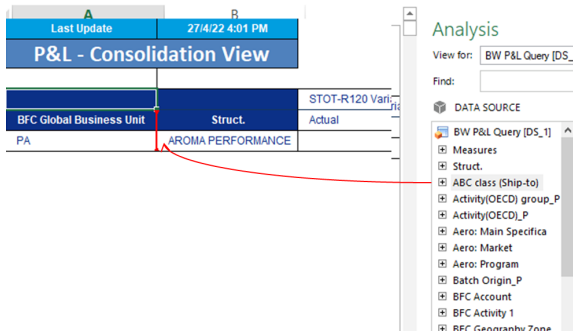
A
B
Last Update
27/4/22 4:01 PM
P&L - Consolidation View

STOT-R120 Varia
BFC Global Business Unit
Struct.
Actual
PA
AROMA PERFORMANCE

Analysis
View for:
BW P&L Query [DS_
Find:
DATA SOURCE
BW P&L Query [DS_1]
Measures
Struct.
ABC class (Ship-to)
Activity(OECD) group_P
Activity(OECD)_P
Aero: Main Specifica
Aero: Market
Aero: Program
Batch Origin_P
BFC Account
BFC Activity 1
BFC Geography Zone